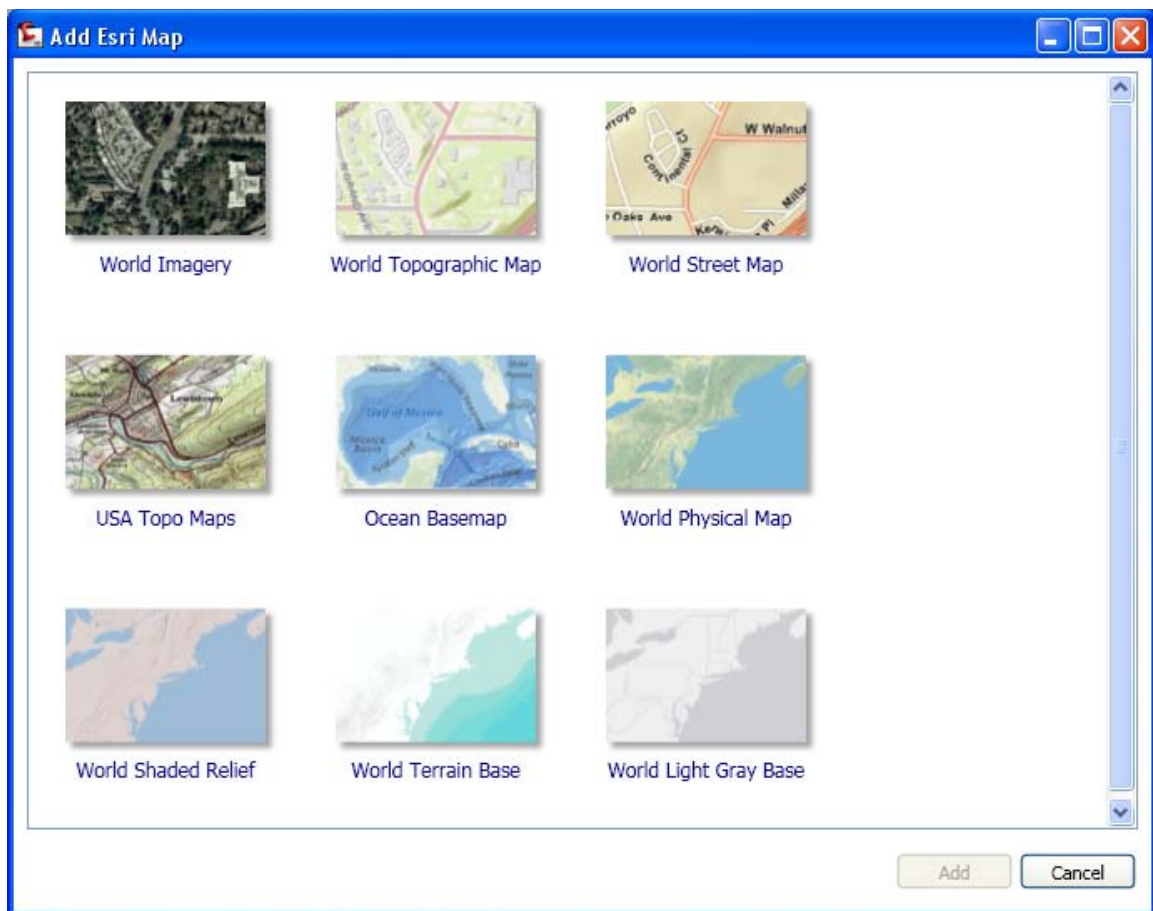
Add Esri Map

W Walnut
Continental Ct
Oaks Ave

World Imagery

World Topographic Map

World Street Map

Lewistown

Gulf of Mexico

Cuba

USA Topo Maps

Ocean Basemap

World Physical Map

World Shaded Relief

World Terrain Base

World Light Gray Base

Add

Cancel